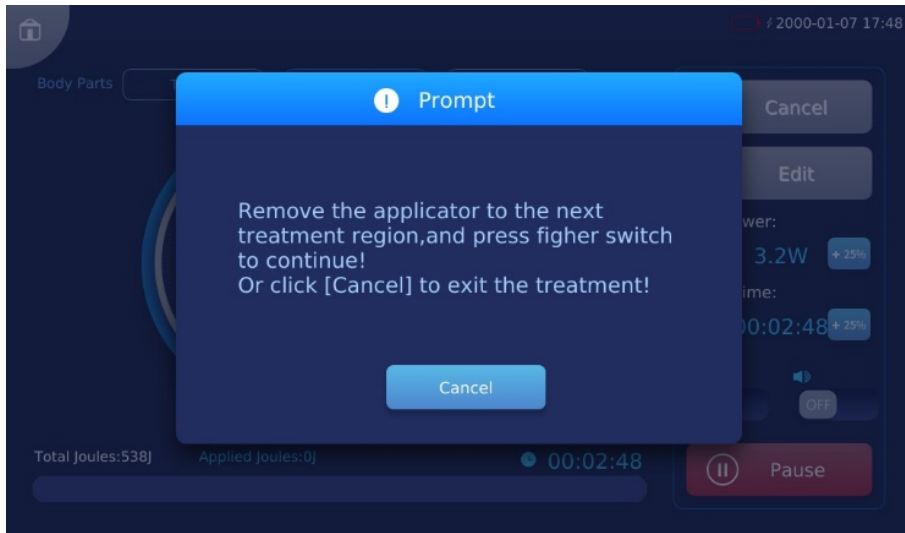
2000-01-07 17:48

Body Parts

Prompt

Remove the applicator to the next treatment region,and press figher switch to continue!
Or click [Cancel] to exit the treatment!

Cancel

Cancel

Edit

wer:

3.2W

+25%

ime:

)0:02:48

+25%

OFF

Total Joules:538J

Applied Joules:0J

00:02:48

Pause